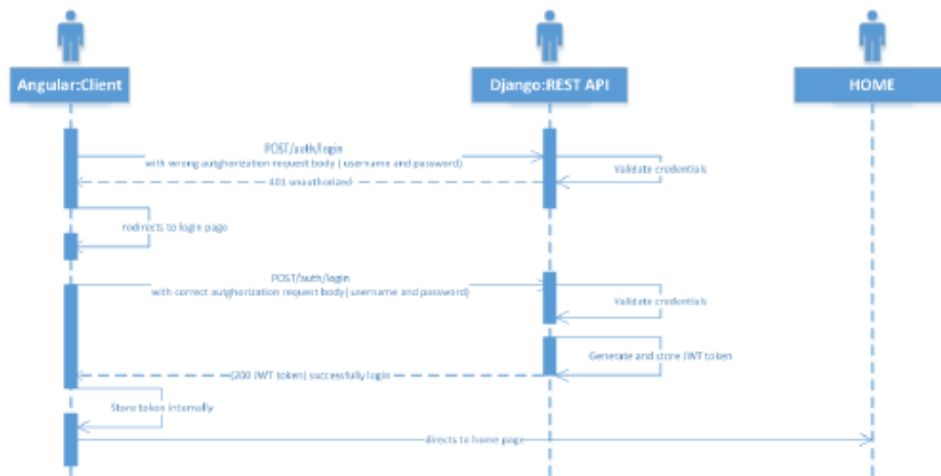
Angular:Client

Django:REST API

HOME

POST/auth/login
with wrong autghorization request body ( username and password)

Validate credentials

401 unauthorized

redirects to login page

POST/auth/login
with correct autghorization request body( username and password)

Validate credentials

Generate and store JWT token

(200 JWT token) successfully login

Store token internally

directs to home page